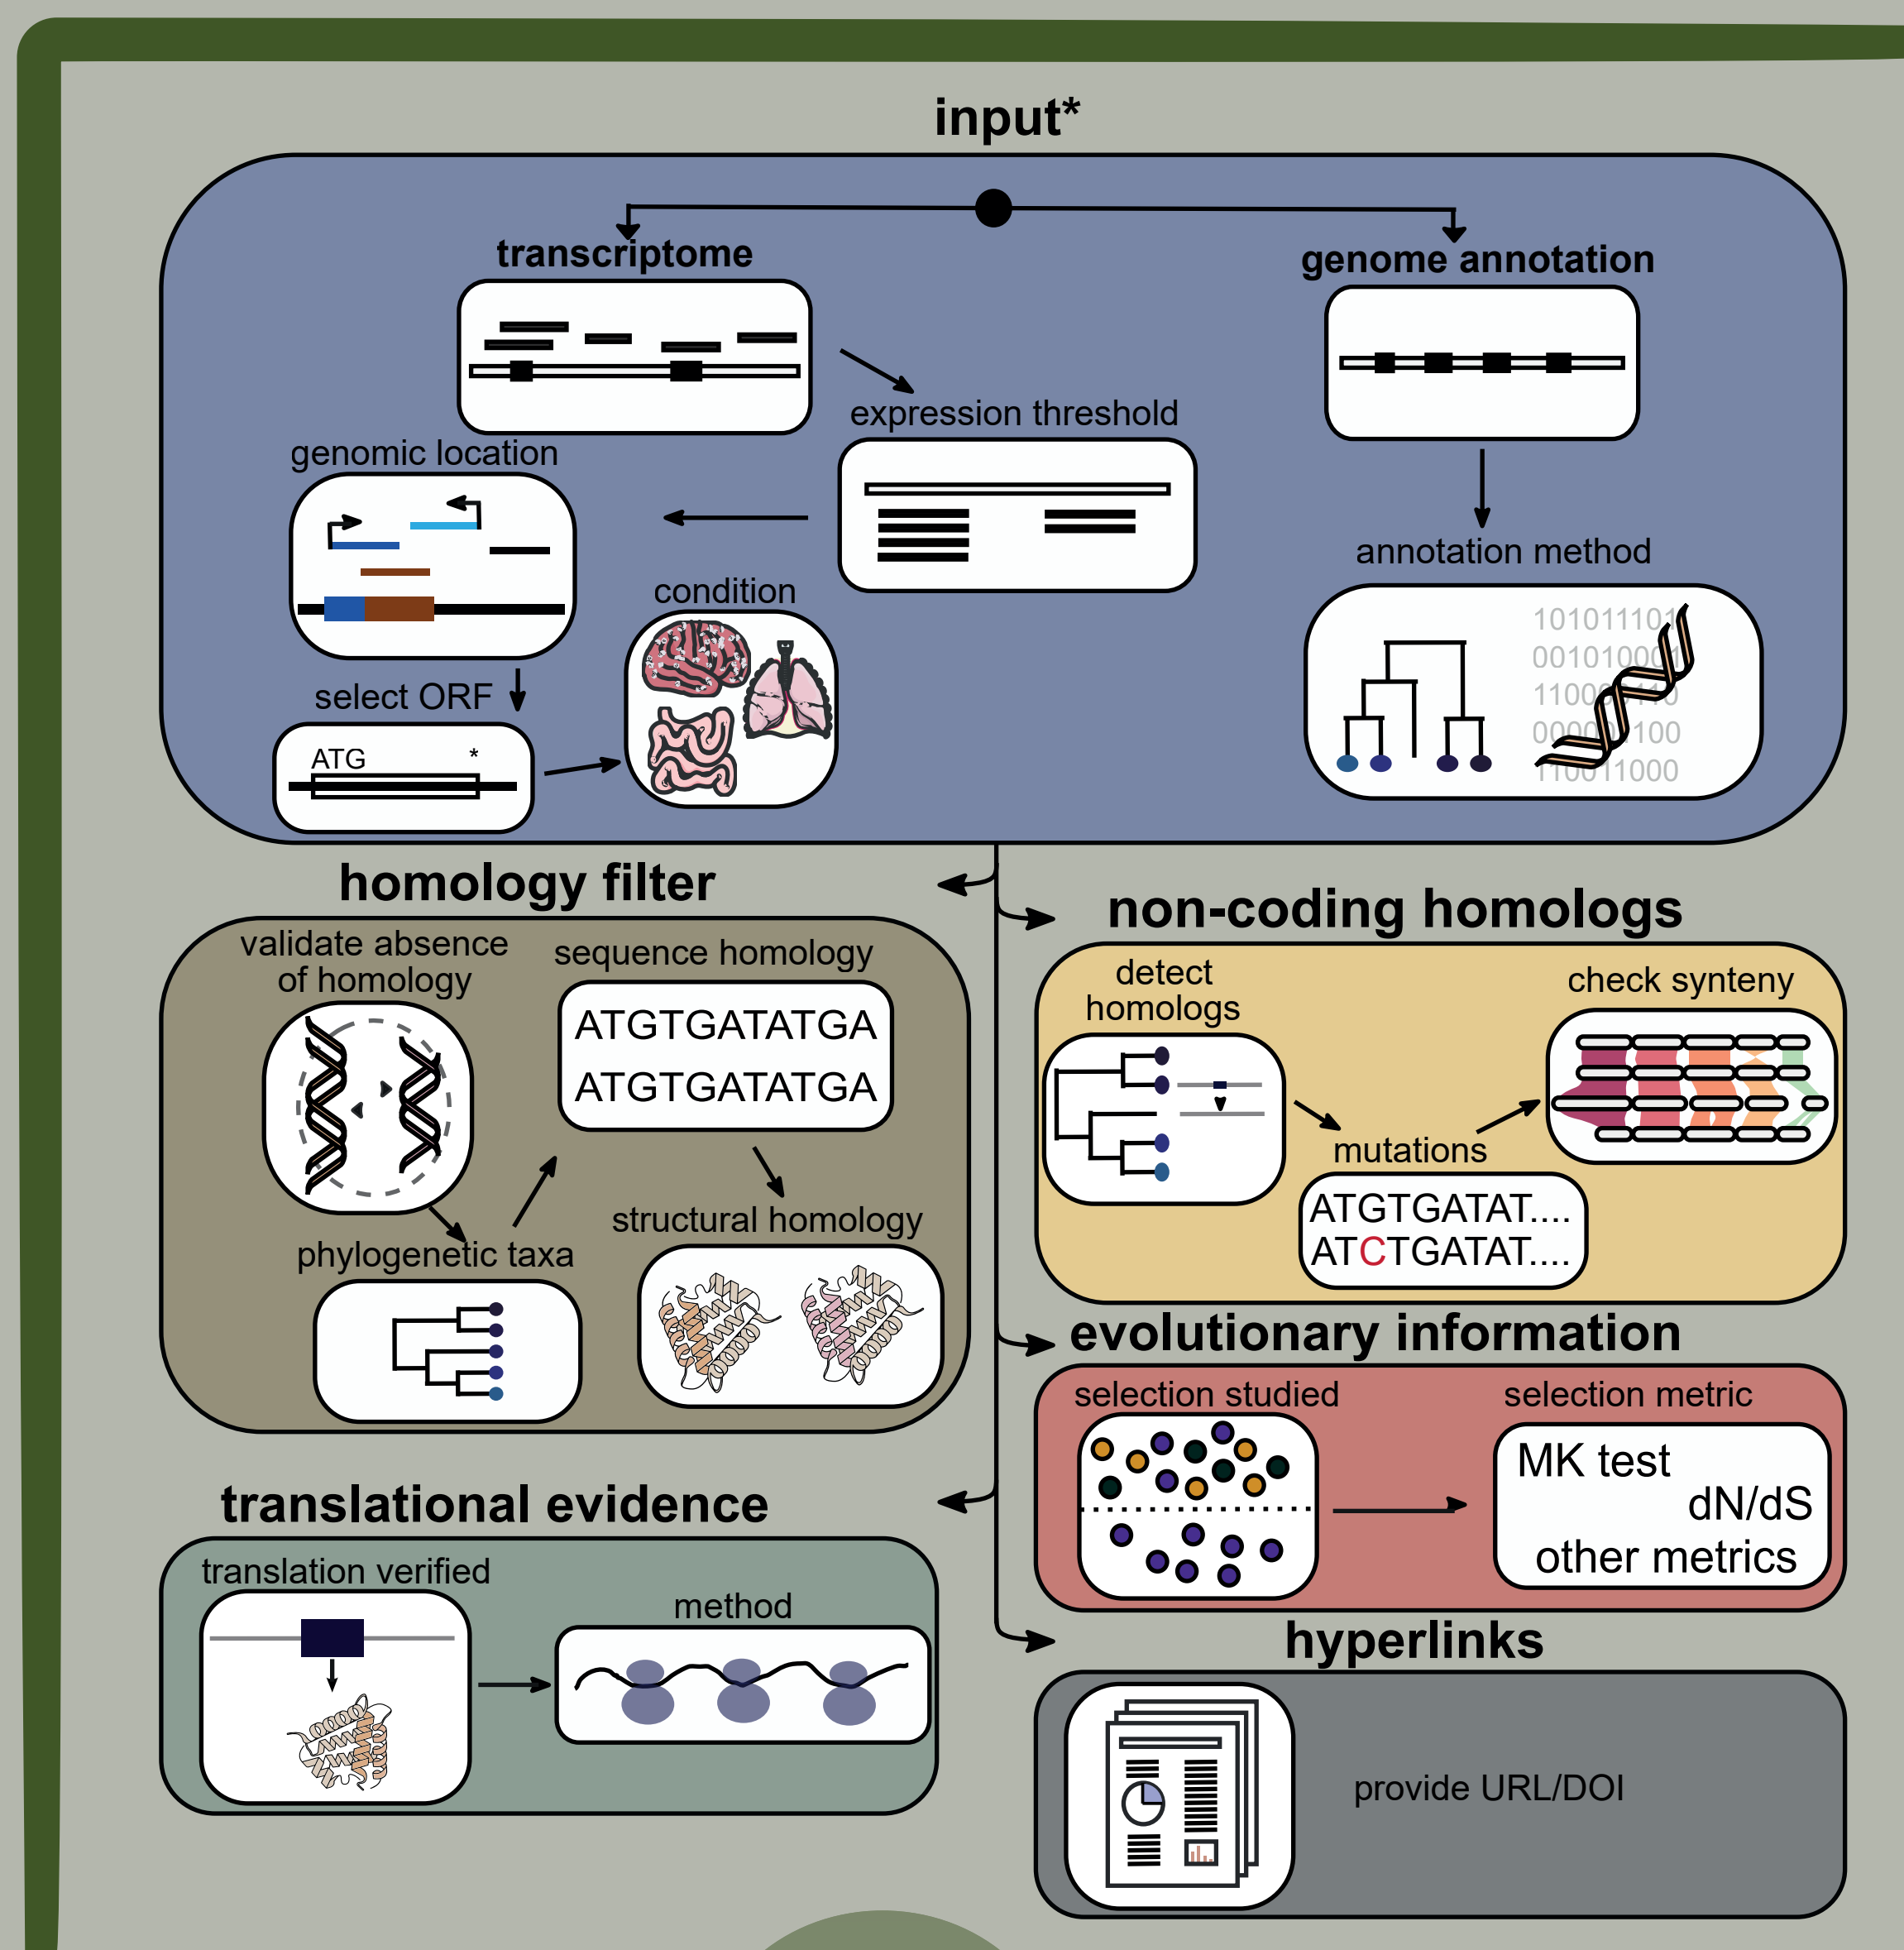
input*

transcriptome

genome annotation

expression threshold

genomic location

annotation method

condition

select ORF

ATG *

101011101
001010001
110001110
000001100
110011000

homology filter

non-coding homologs

validate absence of homology

sequence homology

ATGTGATATGA
ATGTGATATGA

detect homologs

check synteny

structural homology

phylogenetic taxa

mutations

ATGTGATAT....
ATCTGATAT....

evolutionary information

selection studied

selection metric

MK test
dN/dS
other metrics

translational evidence

translation verified

method

hyperlinks

provide URL/DOI